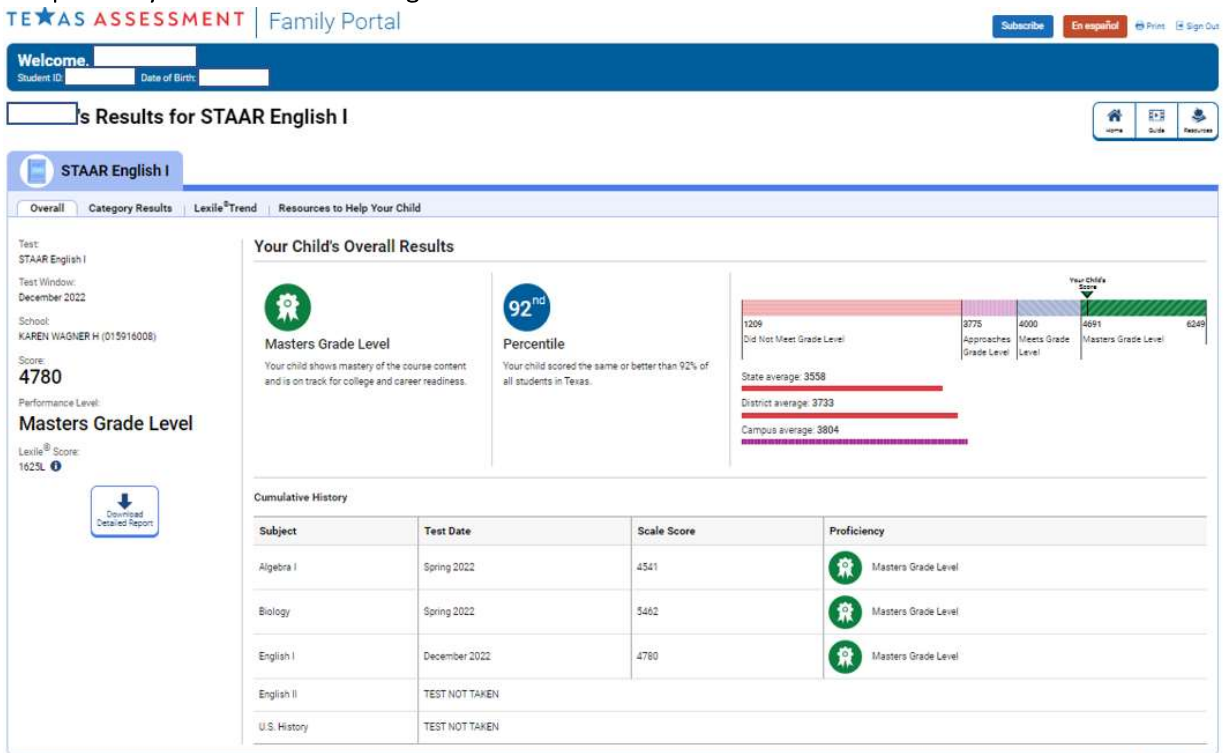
TEXAS ASSESSMENT | Family Portal

Subscribe En español Print Sign Out

Welcome.
Student ID: Date of Birth:

's Results for STAAR English I

Home Guide Resources

STAAR English I

Overall | Category Results | Lexile®Trend | Resources to Help Your Child

Test:
STAAR English I
Test Window:
December 2022
School:
KAREN WAGNER H (015916008)
Score:
4780
Performance Level:
Masters Grade Level
Lexile® Score:
1625L

Download Detailed Report

Your Child's Overall Results

Masters Grade Level
Your child shows mastery of the course content and is on track for college and career readiness.

$92^{nd}$
Percentile
Your child scored the same or better than 92% of all students in Texas.

Your Child's Score
1209 Did Not Meet Grade Level
3775 Approaches Grade Level
4000 Meets Grade Level
4691 Masters Grade Level
6249

State average: 3558
District average: 3733
Campus average: 3804

Cumulative History

| Subject | Test Date | Scale Score | Proficiency |
|---|---|---|---|
| Algebra I | Spring 2022 | 4541 | Masters Grade Level |
| Biology | Spring 2022 | 5462 | Masters Grade Level |
| English I | December 2022 | 4780 | Masters Grade Level |
| English II | TEST NOT TAKEN | | |
| U.S. History | TEST NOT TAKEN | | |